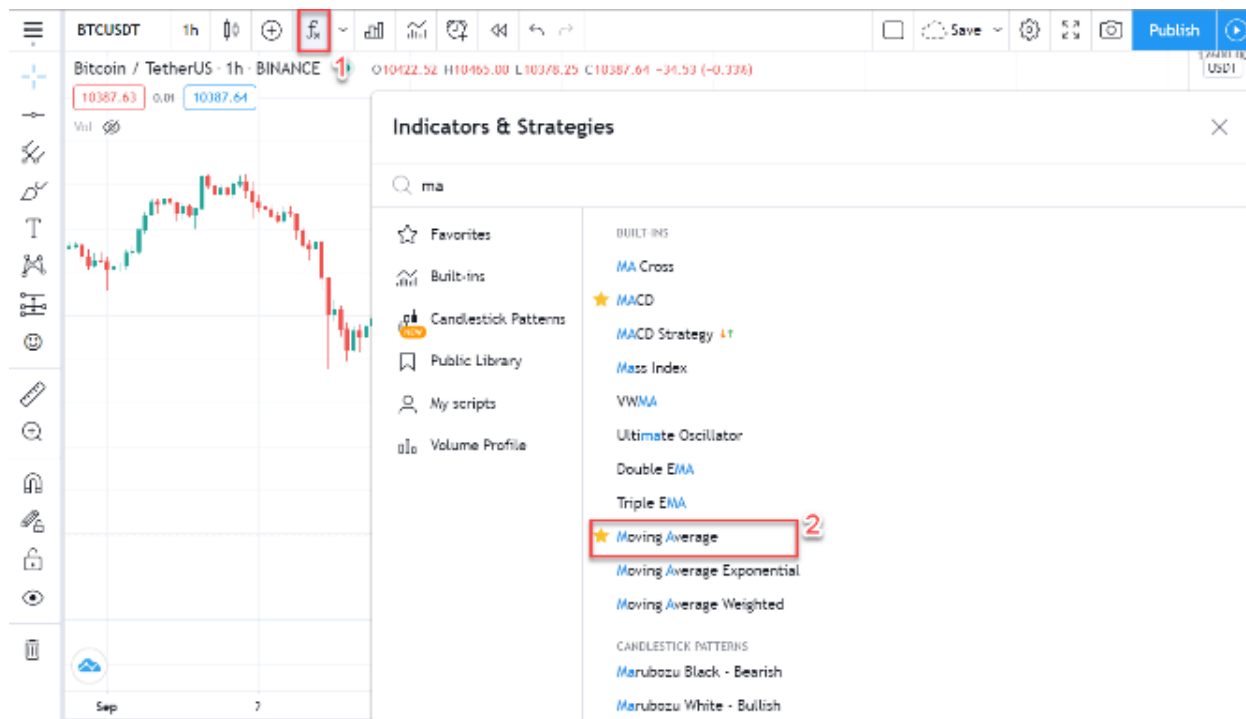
BTCUSDT 1h $f_x$ Save Publish

Bitcoin / TetherUS · 1h · BINANCE 1 O10422.52 H10465.00 L10378.25 C10387.64 −34.53 (−0.33%) USDT

10387.63 0.01 10387.64

Vol

Indicators & Strategies

ma

Favorites

Built-ins

NEW Candlestick Patterns

Public Library

My scripts

Volume Profile

BUILT-INS

MA Cross

MACD

MACD Strategy

Mass Index

VWMA

Ultimate Oscillator

Double EMA

Triple EMA

Moving Average 2

Moving Average Exponential

Moving Average Weighted

CANDLESTICK PATTERNS

Marubozu Black - Bearish

Marubozu White - Bullish

Sep 7